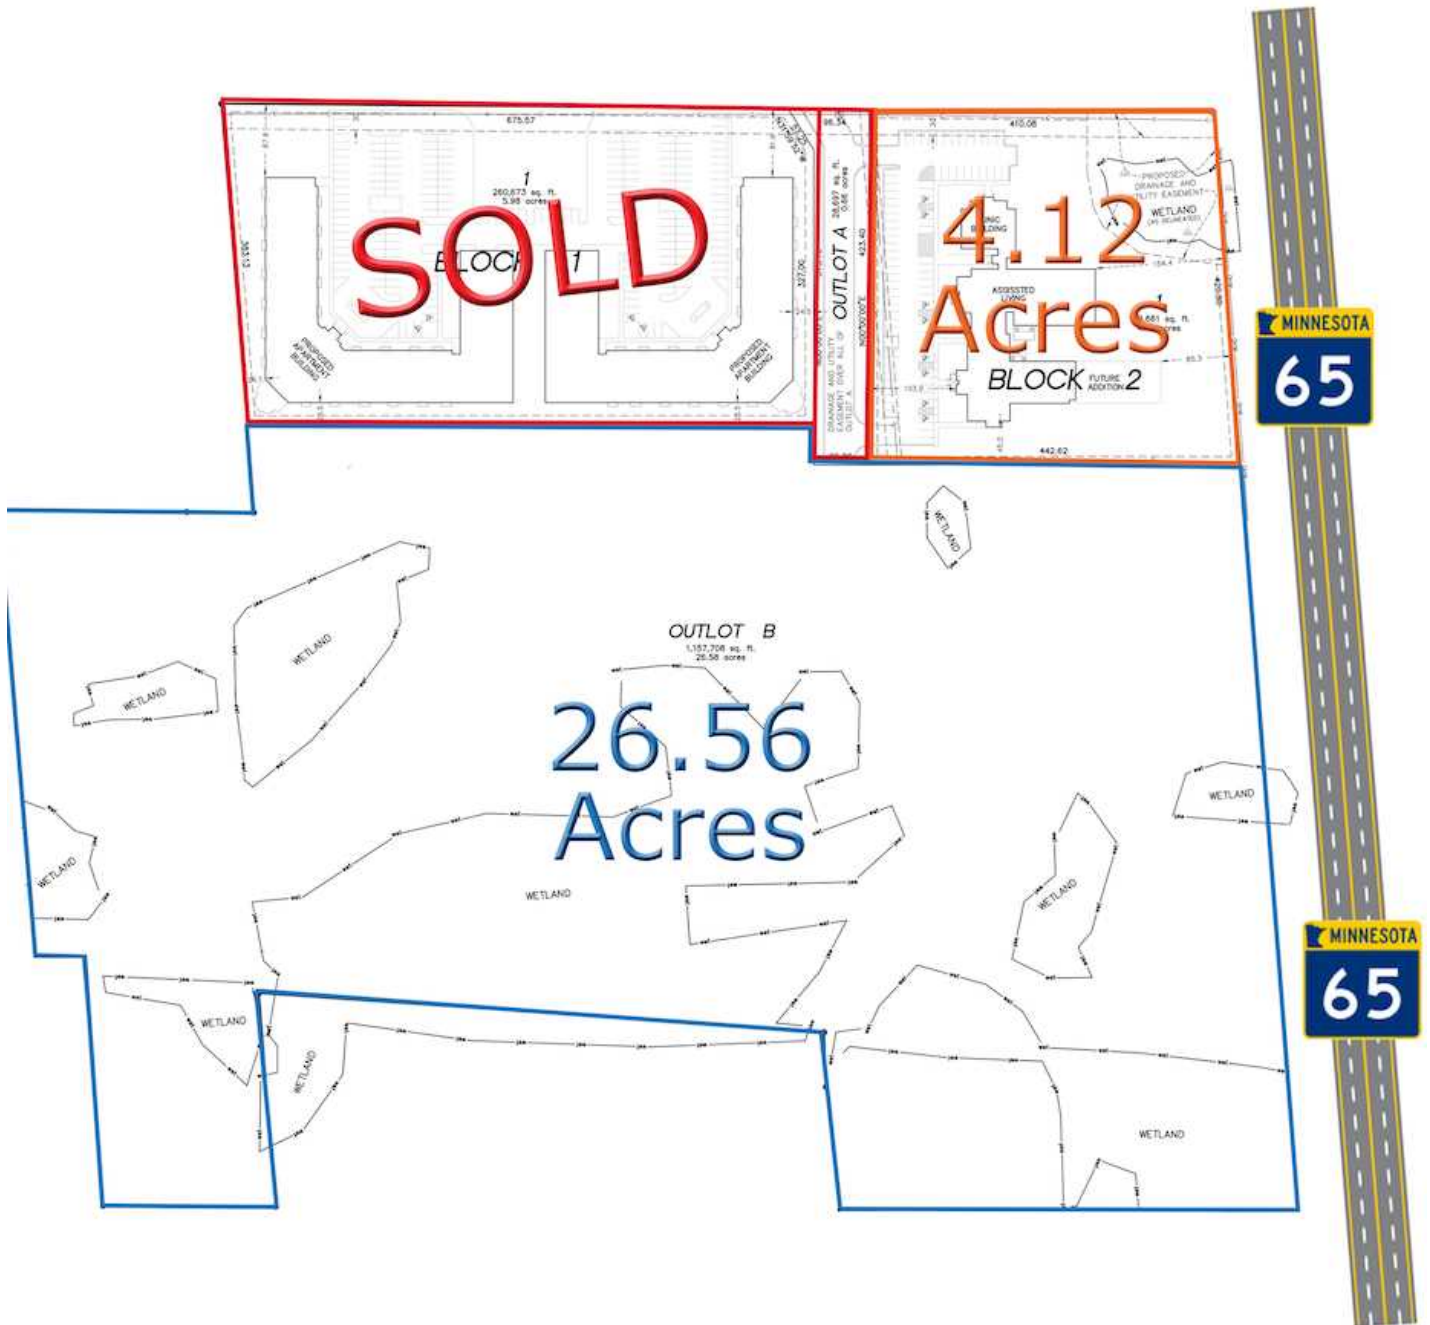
675.57

1
260,673 sq. ft.
5.98 acres

SOLD
BLOCK 1

PROPOSED APARTMENT BUILDING
PROPOSED APARTMENT BUILDING

OUTLOT A
28,697 sq. ft.
0.66 acres

DRAINAGE AND UTILITY EASEMENT OVER ALL OF OUTLOT A

96.34
410.08

PROPOSED DRAINAGE AND UTILITY EASEMENT
WETLAND

4.12
Acres

ASSISTED LIVING
BLOCK 2
FUTURE ADDITION

442.62

MINNESOTA
65

MINNESOTA
65

WETLAND

OUTLOT B
1,157,706 sq. ft.
26.58 acres

26.56
Acres

WETLAND
WETLAND
WETLAND
WETLAND
WETLAND
WETLAND
WETLAND
WETLAND
WETLAND